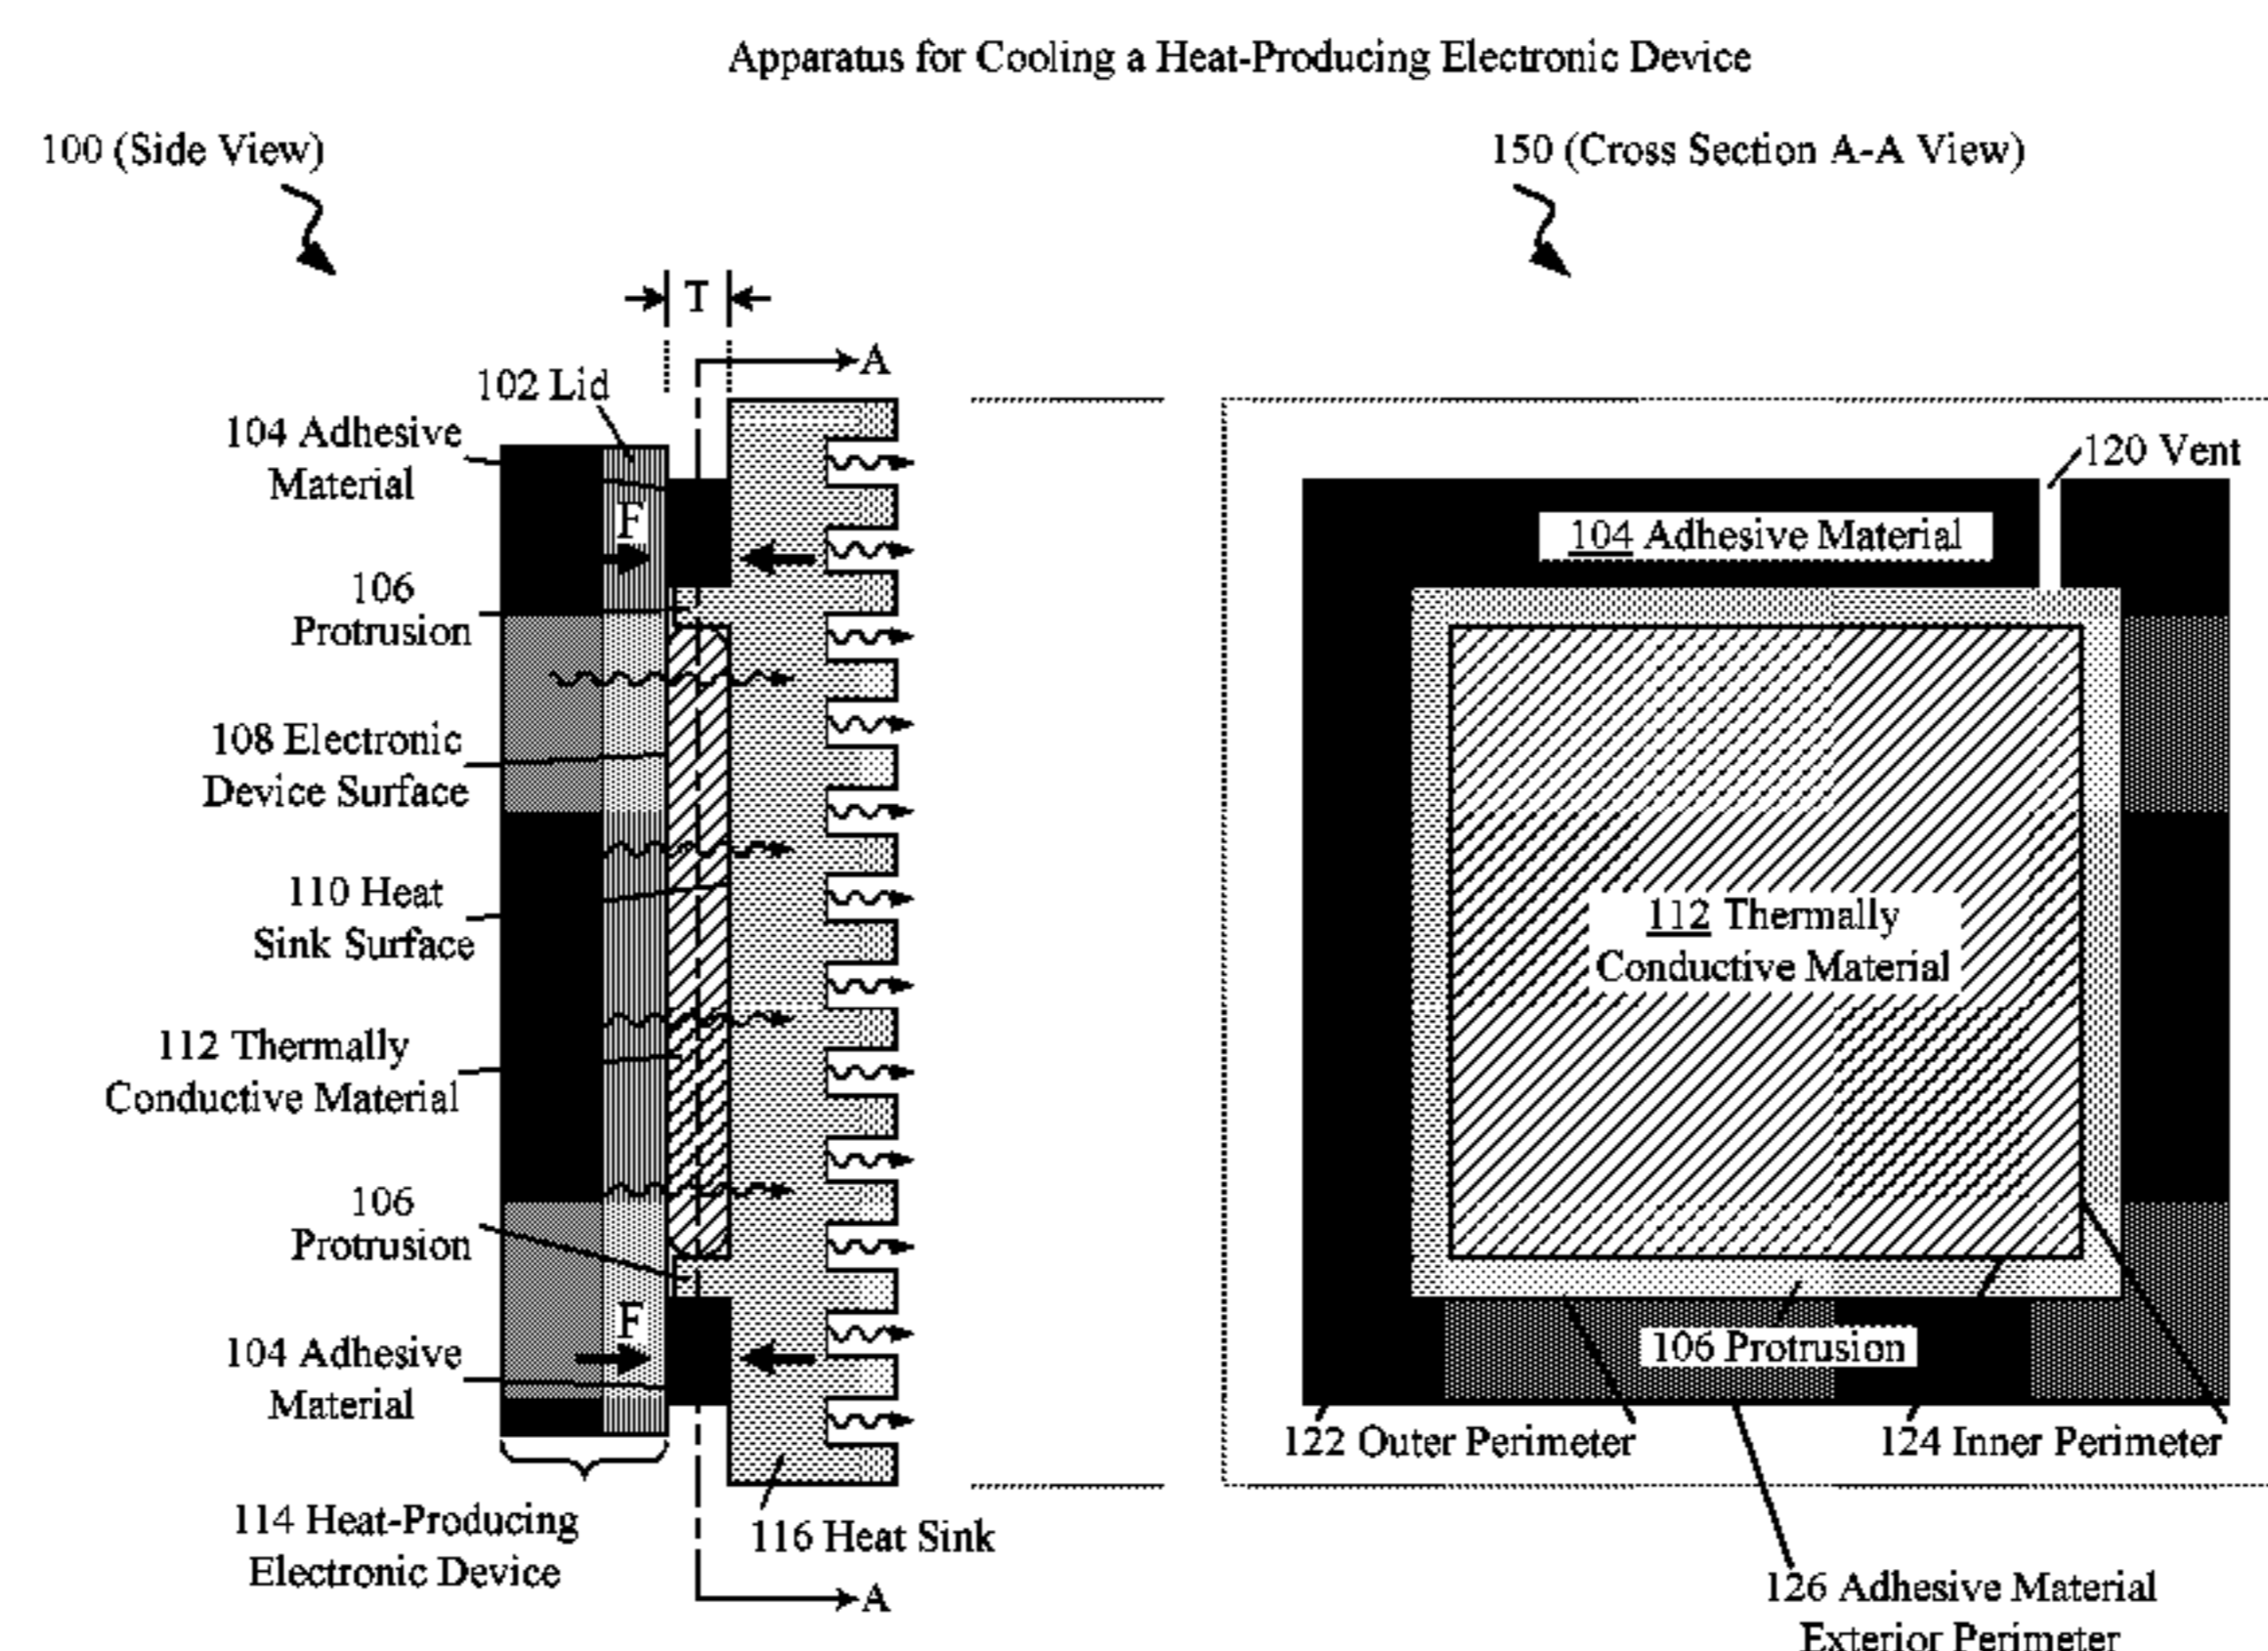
Apparatus for Cooling a Heat-Producing Electronic Device

100 (Side View)

150 (Cross Section A-A View)

T

A

102 Lid

104 Adhesive Material

F

106 Protrusion

108 Electronic Device Surface

110 Heat Sink Surface

112 Thermally Conductive Material

106 Protrusion

F

104 Adhesive Material

114 Heat-Producing Electronic Device

116 Heat Sink

A

120 Vent

104 Adhesive Material

112 Thermally Conductive Material

106 Protrusion

122 Outer Perimeter

124 Inner Perimeter

126 Adhesive Material Exterior Perimeter